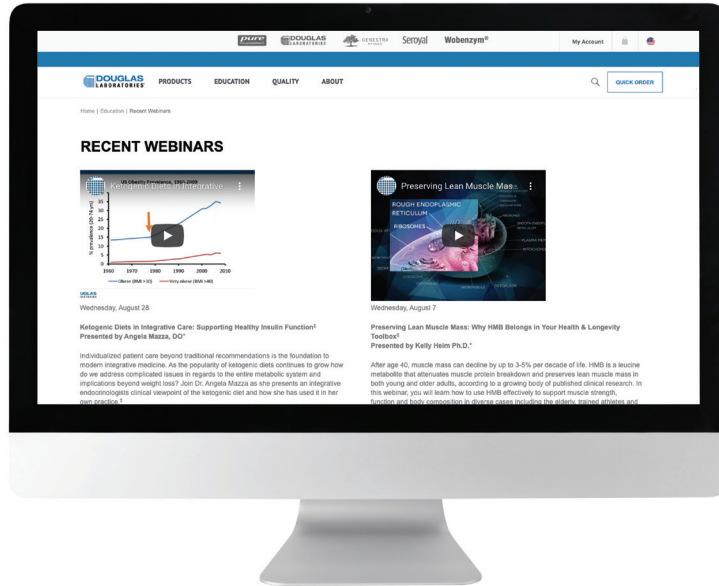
pure DOUGLAS LABORATORIES GENESTRA Seroyal Wobenzym®

My Account

DOUGLAS LABORATORIES® PRODUCTS EDUCATION QUALITY ABOUT

QUICK ORDER

Home | Education | Recent Webinars

RECENT WEBINARS

Ketogenic Diets in Integrative

US Obesity Prevalence, 1960-2008

% prevalence (20-74 yr)

1960 1970 1980 1990 2000 2010

Obese (BMI ≥30) Very obese (BMI ≥40)

DOUGLAS LABORATORIES

Wednesday, August 28

Ketogenic Diets in Integrative Care: Supporting Healthy Insulin Function‡
Presented by Angela Mazza, DO*

Individualized patient care beyond traditional recommendations is the foundation to modern integrative medicine. As the popularity of ketogenic diets continues to grow how do we address complicated issues in regards to the entire metabolic system and implications beyond weight loss? Join Dr. Angela Mazza as she presents an integrative endocrinologists clinical viewpoint of the ketogenic diet and how she has used it in her own practice.‡

Preserving Lean Muscle Mas...

ROUGH ENDOPLASMIC RETICULUM

RIBOSOMES

Wednesday, August 7

Preserving Lean Muscle Mass: Why HMB Belongs in Your Health & Longevity Toolbox‡
Presented by Kelly Heim Ph.D.*

After age 40, muscle mass can decline by up to 3-5% per decade of life. HMB is a leucine metabolite that attenuates muscle protein breakdown and preserves lean muscle mass in both young and older adults, according to a growing body of published clinical research. In this webinar, you will learn how to use HMB effectively to support muscle strength, function and body composition in diverse cases including the elderly, trained athletes and